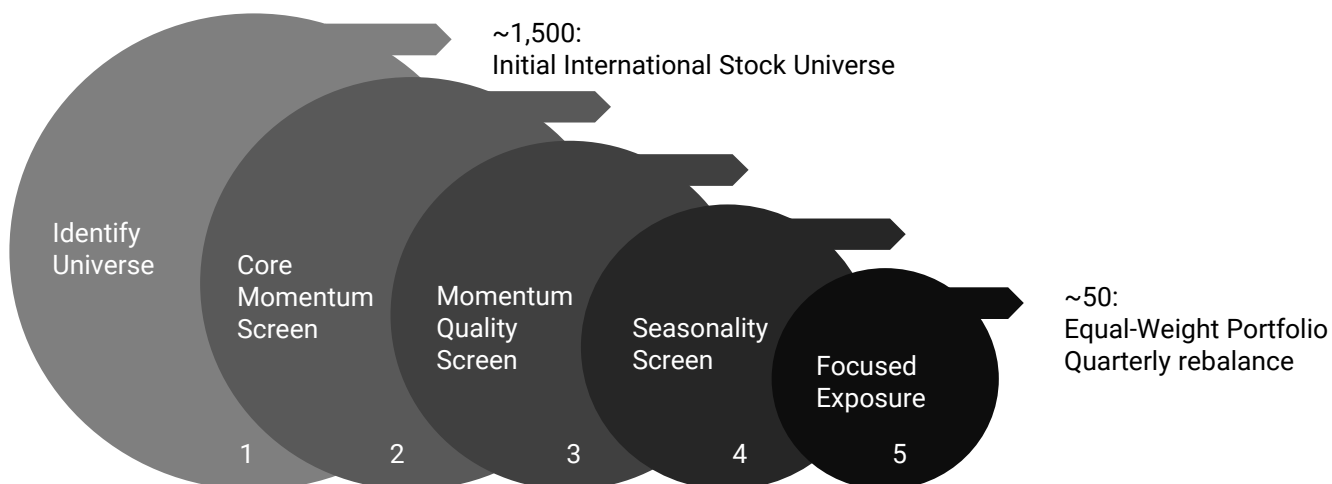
~1,500:
Initial International Stock Universe

Identify Universe

Core Momentum Screen

Momentum Quality Screen

Seasonality Screen

Focused Exposure

~50:
Equal-Weight Portfolio
Quarterly rebalance

1

2

3

4

5